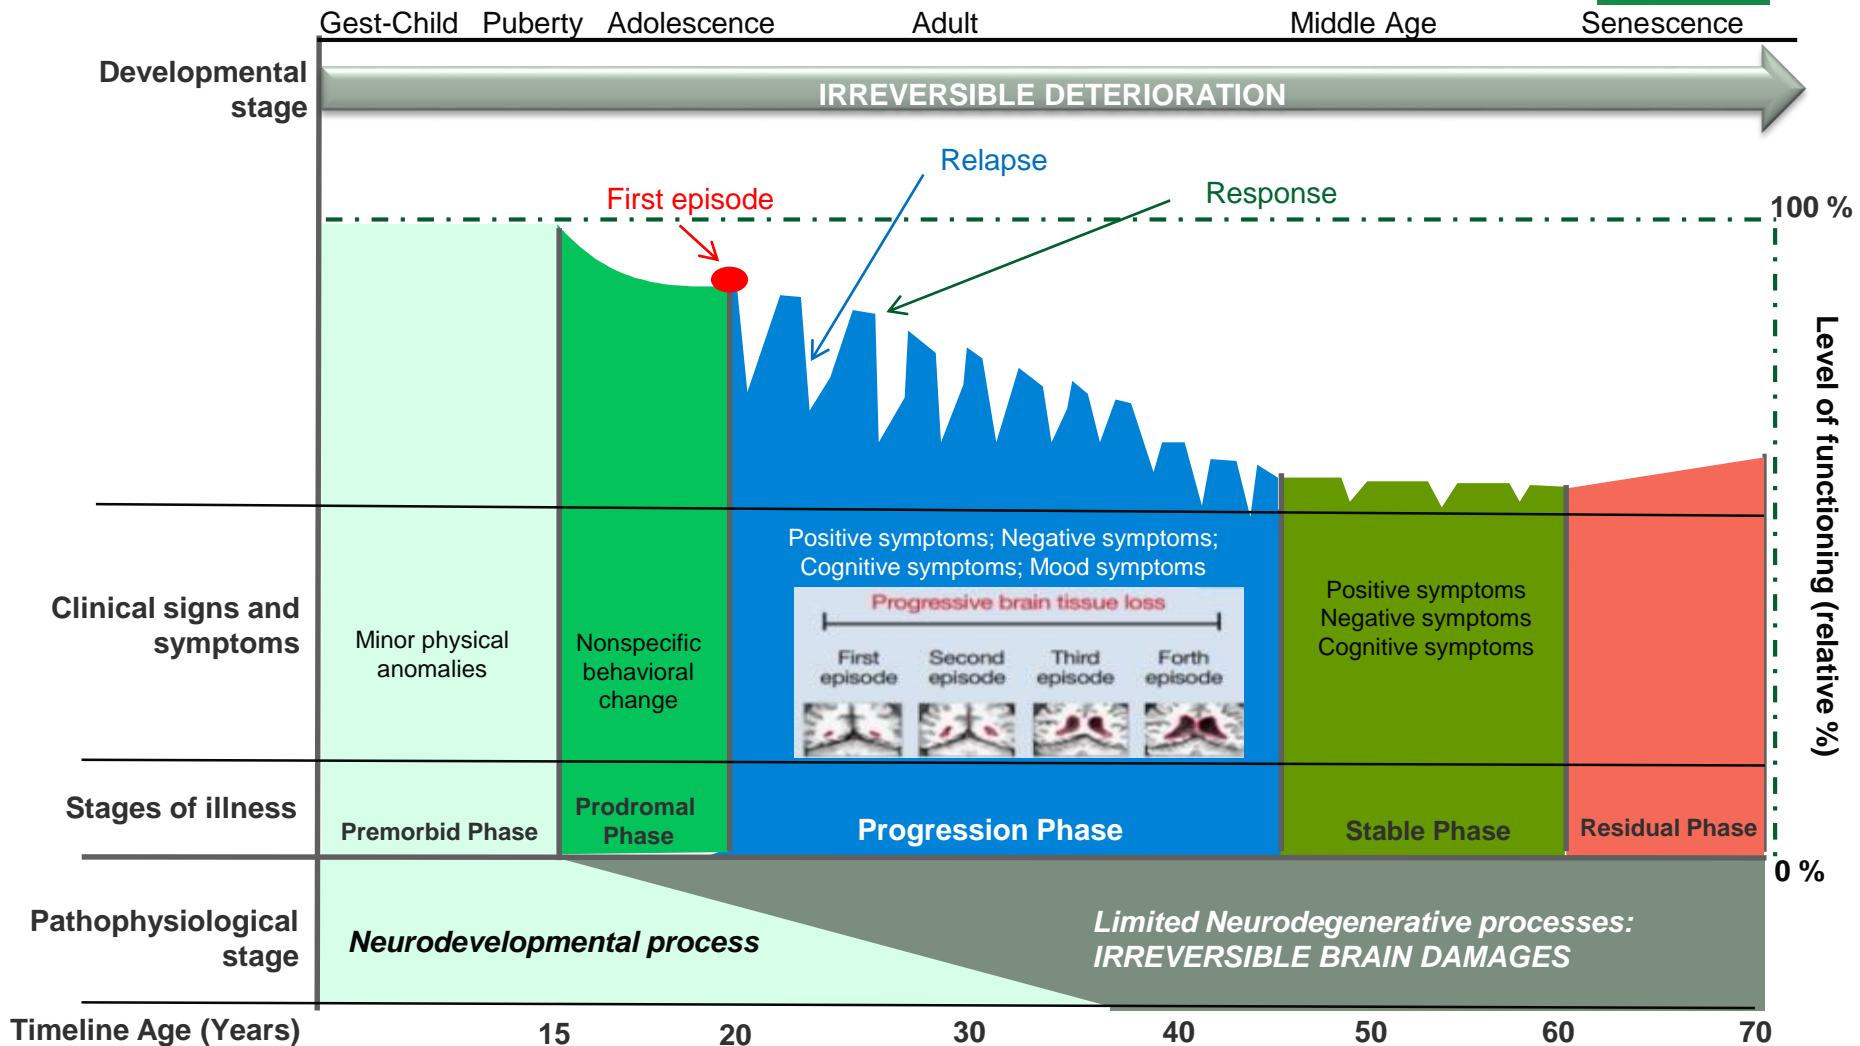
Gest-Child Puberty Adolescence Adult Middle Age Senescence

Developmental stage

IRREVERSIBLE DETERIORATION

Relapse

Response

First episode

100 %

Level of functioning (relative %)

Clinical signs and symptoms

Minor physical anomalies

Nonspecific behavioral change

Positive symptoms; Negative symptoms; Cognitive symptoms; Mood symptoms

Progressive brain tissue loss

First episode Second episode Third episode Forth episode

Positive symptoms Negative symptoms Cognitive symptoms

Stages of illness

Premorbid Phase

Prodromal Phase

Progression Phase

Stable Phase

Residual Phase

0 %

Pathophysiological stage

Neurodevelopmental process

Limited Neurodegenerative processes: IRREVERSIBLE BRAIN DAMAGES

Timeline Age (Years) 15 20 30 40 50 60 70